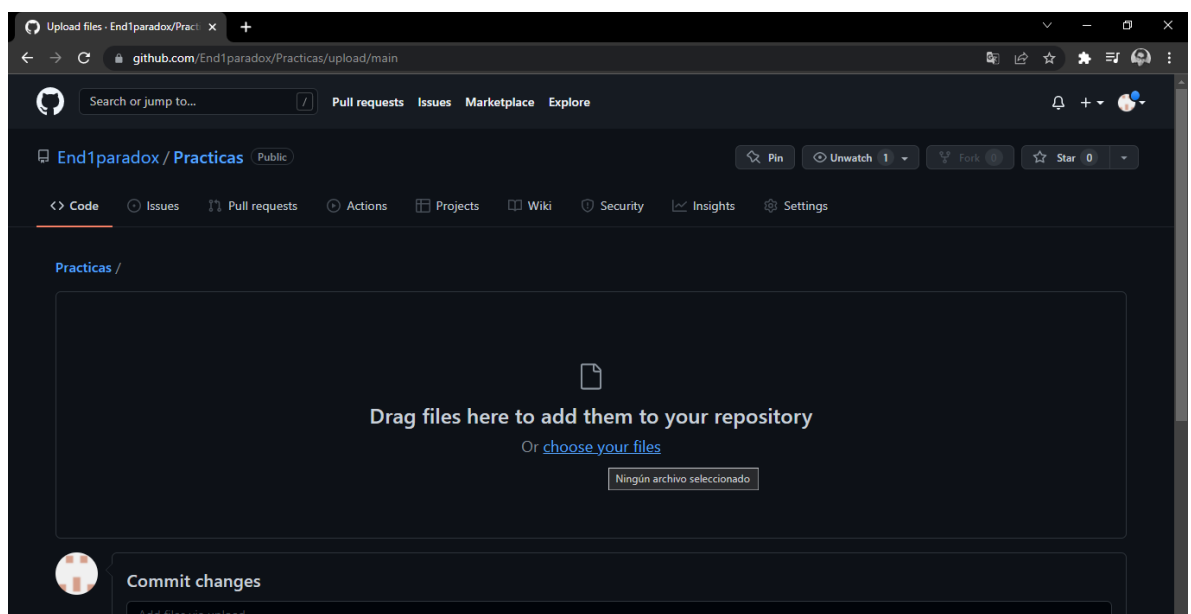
Upload files · End1paradox/Pract ×
+

github.com/End1paradox/Practicas/upload/main

Search or jump to...
/
Pull requests
Issues
Marketplace
Explore

End1paradox / Practicas Public

Pin
Unwatch 1
Fork 0
Star 0

Code
Issues
Pull requests
Actions
Projects
Wiki
Security
Insights
Settings

Practicas /

Drag files here to add them to your repository
Or choose your files
Ningún archivo seleccionado

Commit changes
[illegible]